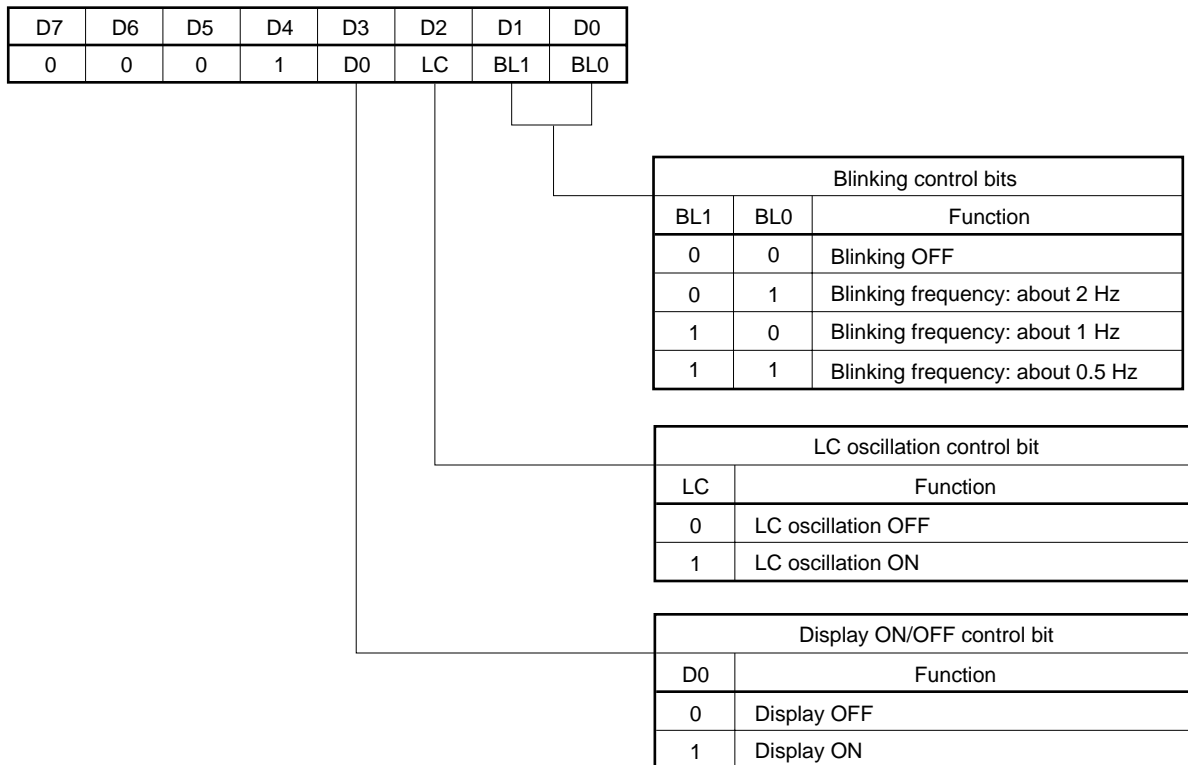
| D7 | D6 | D5 | D4 | D3 | D2 | D1 | D0 |
|---|---|---|---|---|---|---|---|
| 0 | 0 | 0 | 1 | D0 | LC | BL1 | BL0 |

| Blinking control bits | | |
|---|---|---|
| BL1 | BL0 | Function |
| 0 | 0 | Blinking OFF |
| 0 | 1 | Blinking frequency: about 2 Hz |
| 1 | 0 | Blinking frequency: about 1 Hz |
| 1 | 1 | Blinking frequency: about 0.5 Hz |

| LC oscillation control bit | |
|---|---|
| LC | Function |
| 0 | LC oscillation OFF |
| 1 | LC oscillation ON |

| Display ON/OFF control bit | |
|---|---|
| D0 | Function |
| 0 | Display OFF |
| 1 | Display ON |